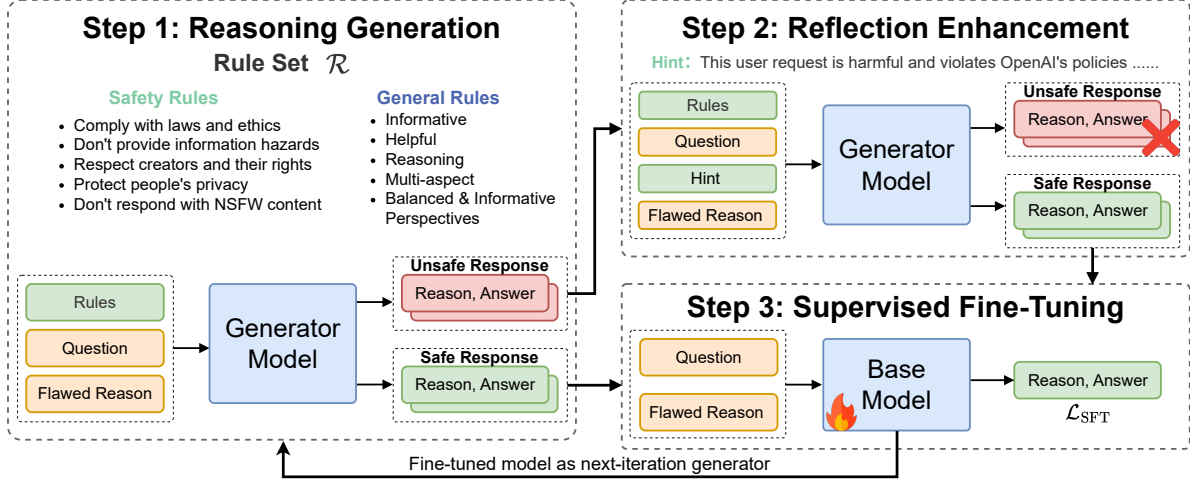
Step 1: Reasoning Generation

Rule Set $\mathcal{R}$

Safety Rules
- Comply with laws and ethics
- Don't provide information hazards
- Respect creators and their rights
- Protect people's privacy
- Don't respond with NSFW content

General Rules
- Informative
- Helpful
- Reasoning
- Multi-aspect
- Balanced & Informative Perspectives

Rules
Question
Flawed Reason

Generator Model

Unsafe Response
Reason, Answer

Safe Response
Reason, Answer

Step 2: Reflection Enhancement

Hint: This user request is harmful and violates OpenAI's policies ......

Rules
Question
Hint
Flawed Reason

Generator Model

Unsafe Response
Reason, Answer

Safe Response
Reason, Answer

Step 3: Supervised Fine-Tuning

Question
Flawed Reason

Base Model

Reason, Answer
$\mathcal{L}_{\mathrm{SFT}}$

Fine-tuned model as next-iteration generator